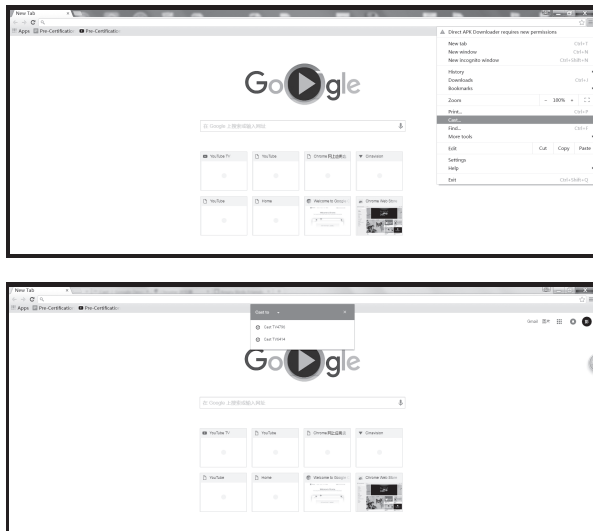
New Tab
Apps Pre-Certificatio Pre-Certificatio
Direct APK Downloader requires new permissions
New tab Ctrl+T
New window Ctrl+N
New incognito window Ctrl+Shift+N
History
Downloads Ctrl+J
Bookmarks
Zoom – 100% +
Print... Ctrl+P
Cast...
Find... Ctrl+F
More tools
Edit Cut Copy Paste
Settings
Help
Exit Ctrl+Shift+Q
Google 上搜索或输入网址
YouTube TV
YouTube
Chrome 网上应用店
Chevrolet
YouTube
Home
Welcome to Google
Chrome Web Store

New Tab
Apps Pre-Certificatio Pre-Certificatio
Cast to
Cast TV4796
Cast TV9414
Gmail 图片
Google 上搜索或输入网址
YouTube TV
YouTube
Chrome 网上应用店
Chevrolet
YouTube
Home
Welcome to Google
Chrome Web Store